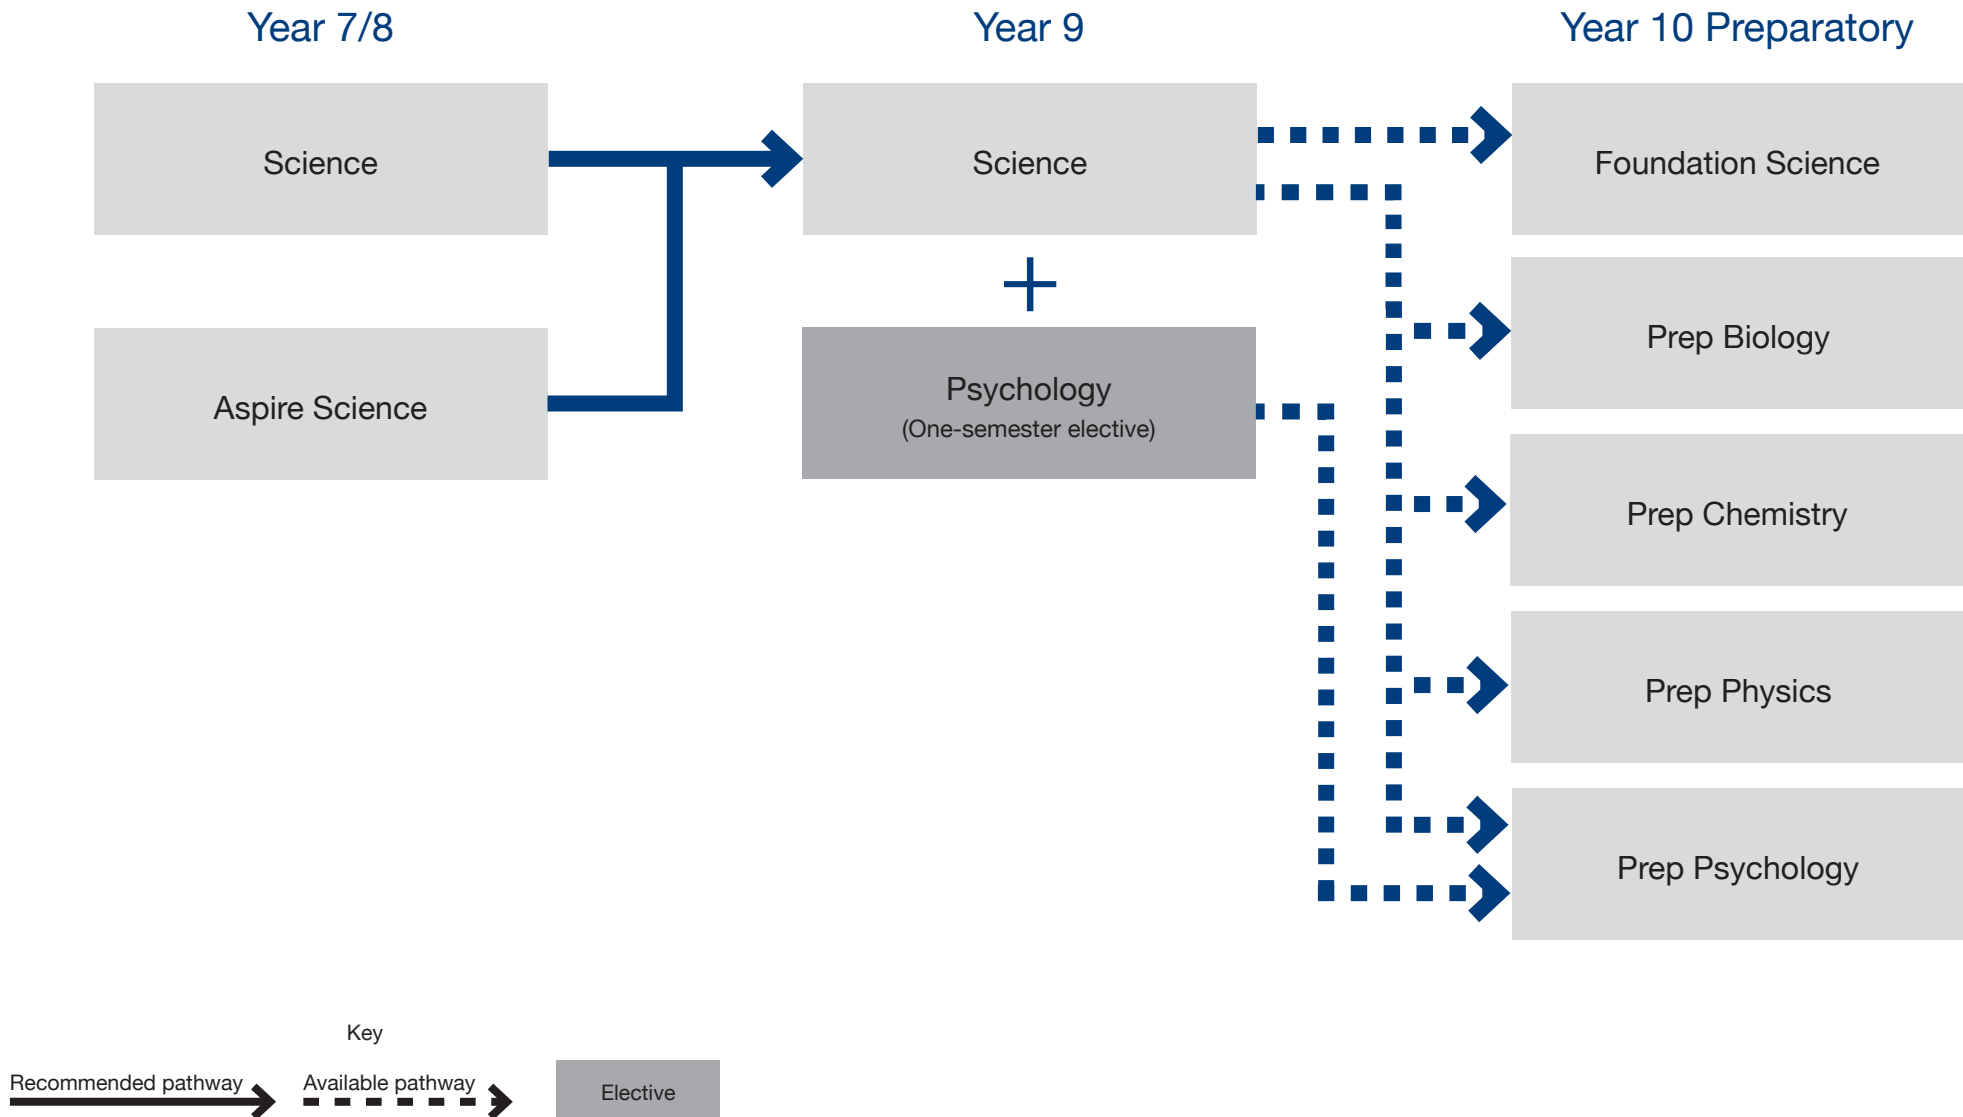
Year 7/8

Year 9

Year 10 Preparatory

Science

Aspire Science

Science

+

Psychology
(One-semester elective)

Foundation Science

Prep Biology

Prep Chemistry

Prep Physics

Prep Psychology

Key

Recommended pathway

Available pathway

Elective